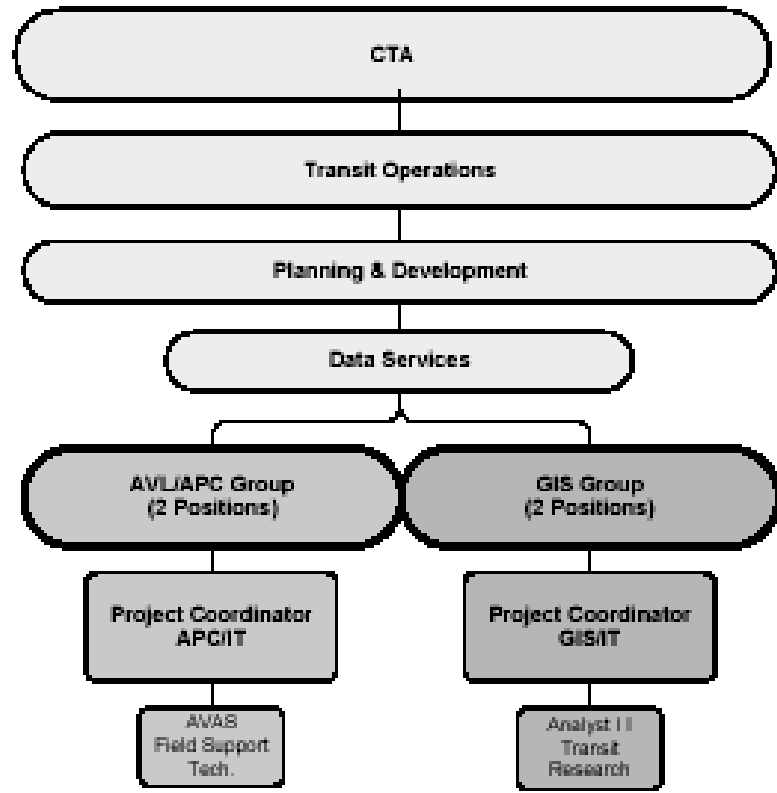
CTA

Transit Operations

Planning & Development

Data Services

AVL/APC Group
(2 Positions)

GIS Group
(2 Positions)

Project Coordinator
APC/IT

Project Coordinator
GIS/IT

AVAS
Field Support
Tech.

Analyst II
Transit
Research